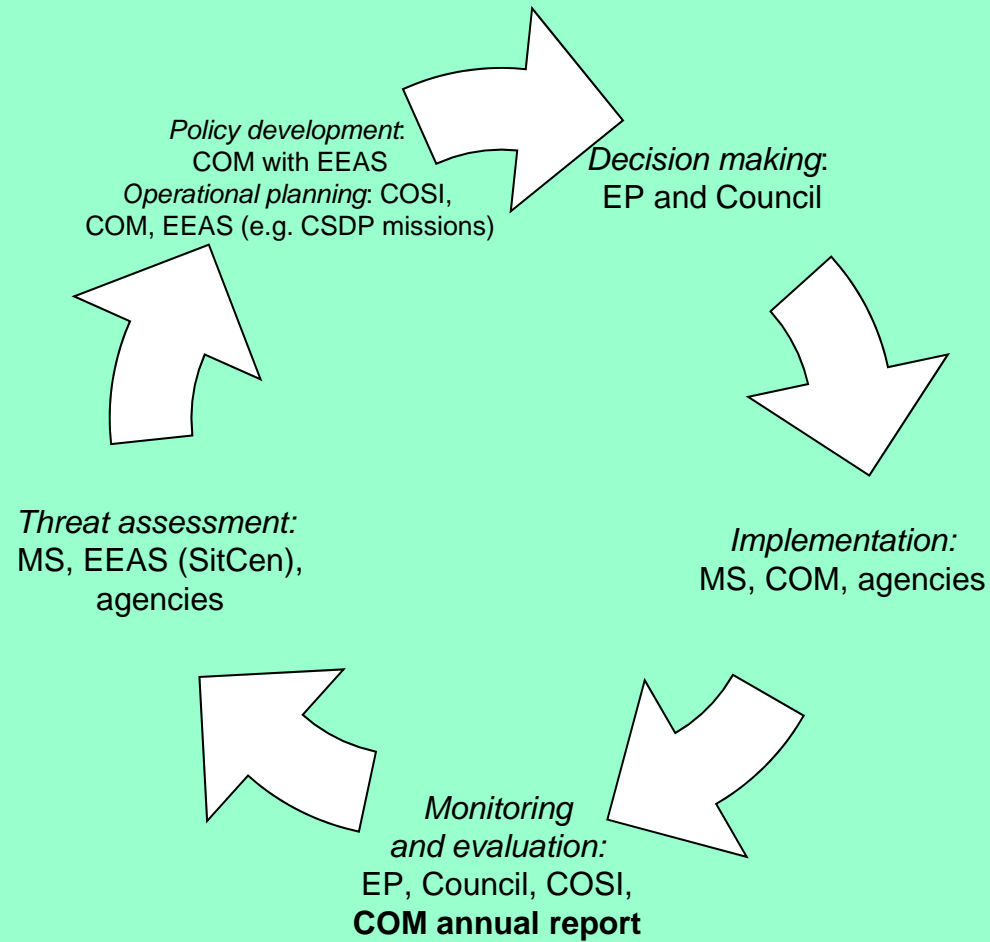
Policy development:
COM with EEAS
Operational planning: COSI, COM, EEAS (e.g. CSDP missions)

Decision making:
EP and Council

Implementation:
MS, COM, agencies

Monitoring and evaluation:
EP, Council, COSI,
**COM annual report**

Threat assessment:
MS, EEAS (SitCen), agencies